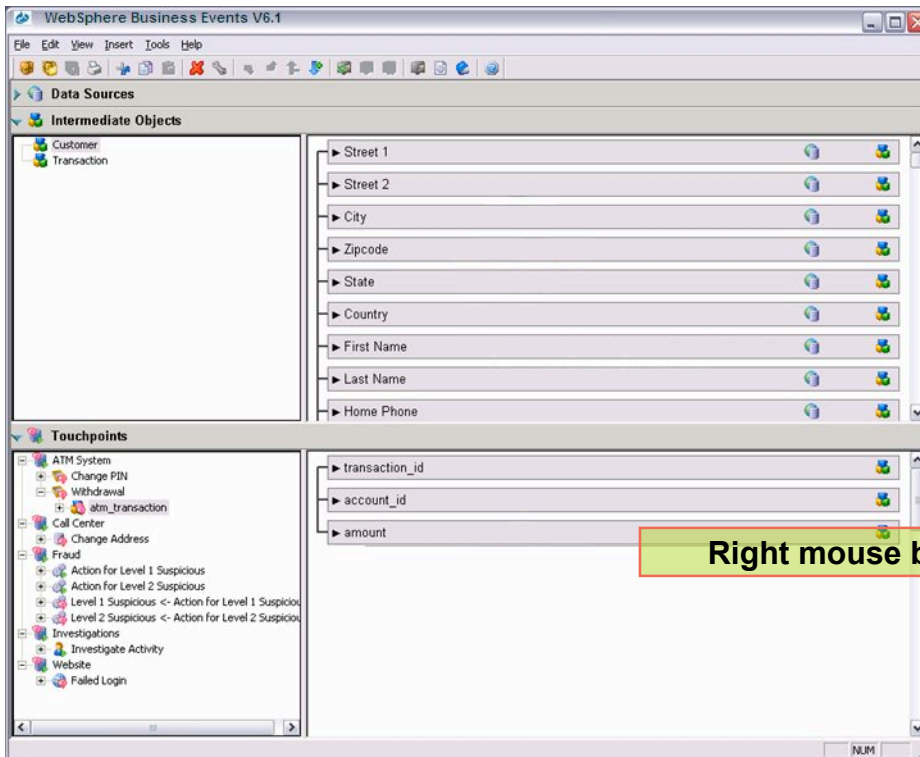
WebSphere Business Events V6.1

File Edit View Insert Tools Help

Data Sources

Intermediate Objects

Customer
Transaction

► Street 1
► Street 2
► City
► Zipcode
► State
► Country
► First Name
► Last Name
► Home Phone

Touchpoints

ATM System
Change PIN
Withdrawal
atm_transaction
Call Center
Change Address
Fraud
Action for Level 1 Suspicious
Action for Level 2 Suspicious
Level 1 Suspicious <- Action for Level 1 Suspiciou
Level 2 Suspicious <- Action for Level 2 Suspiciou
Investigations
Investigate Activity
Website
Failed Login

► transaction_id
► account_id
► amount

Right mouse b

NUM